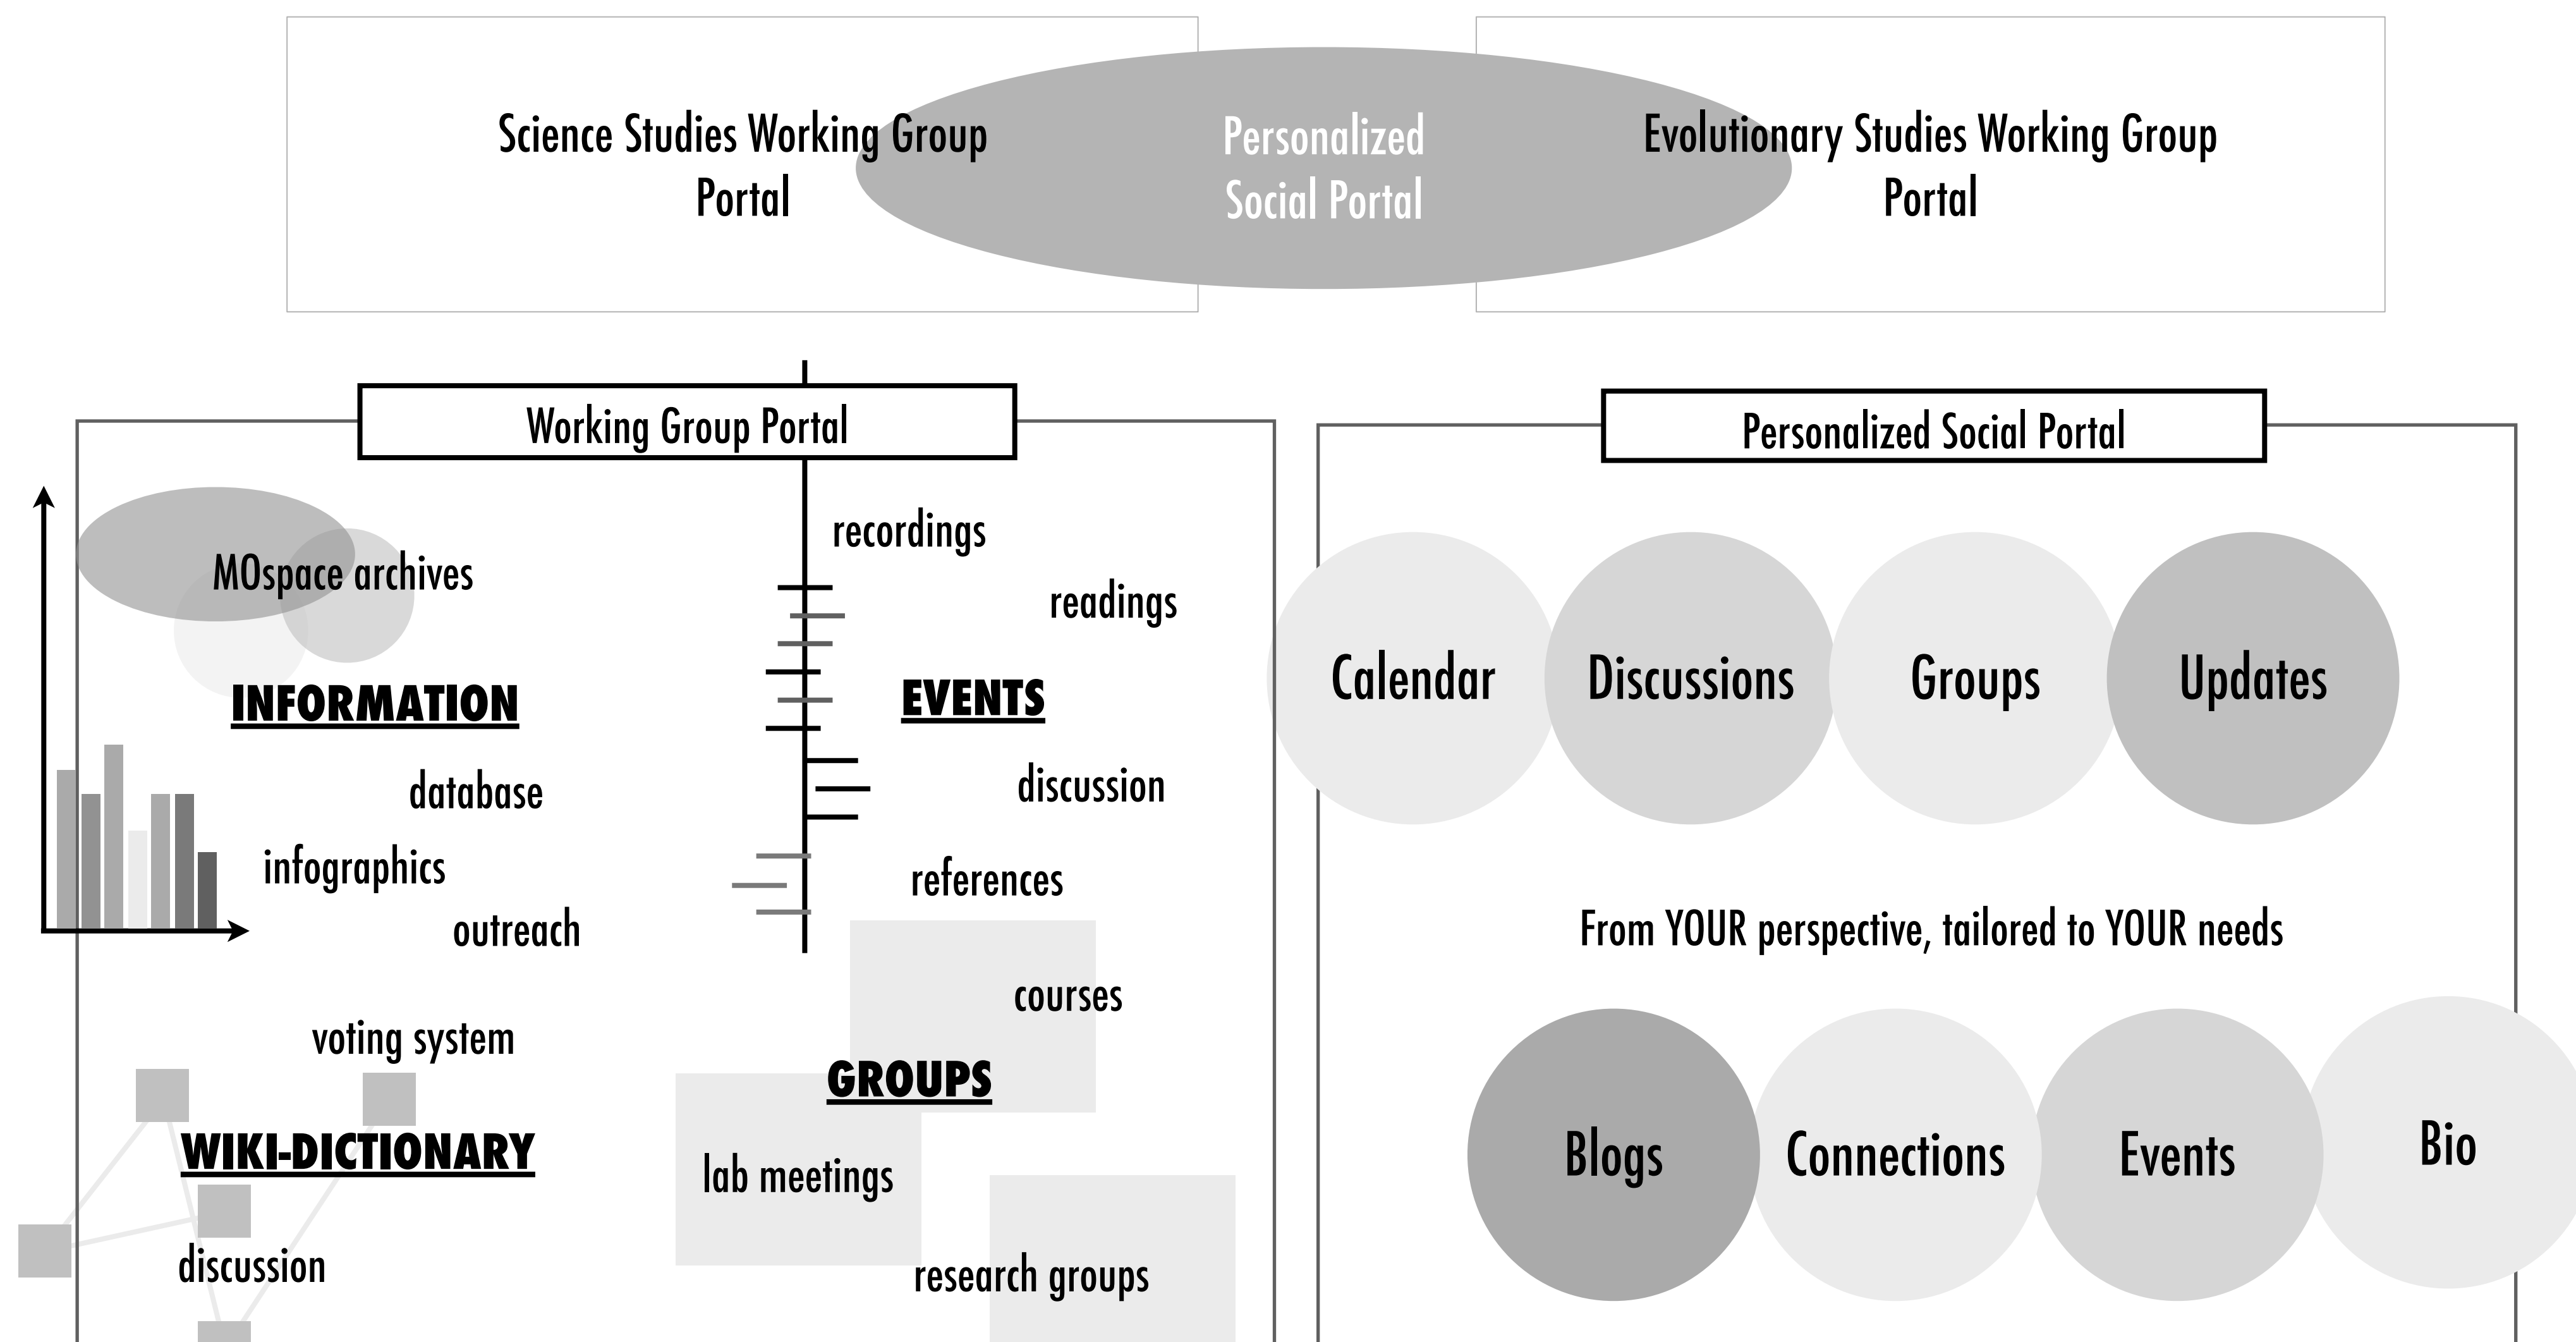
Science Studies Working Group Portal

Personalized Social Portal

Evolutionary Studies Working Group Portal

Working Group Portal

MOspace archives

INFORMATION

database

infographics

outreach

recordings

readings

EVENTS

discussion

references

courses

voting system

WIKI-DICTIONARY

discussion

GROUPS

lab meetings

research groups

Personalized Social Portal

Calendar

Discussions

Groups

Updates

From YOUR perspective, tailored to YOUR needs

Blogs

Connections

Events

Bio